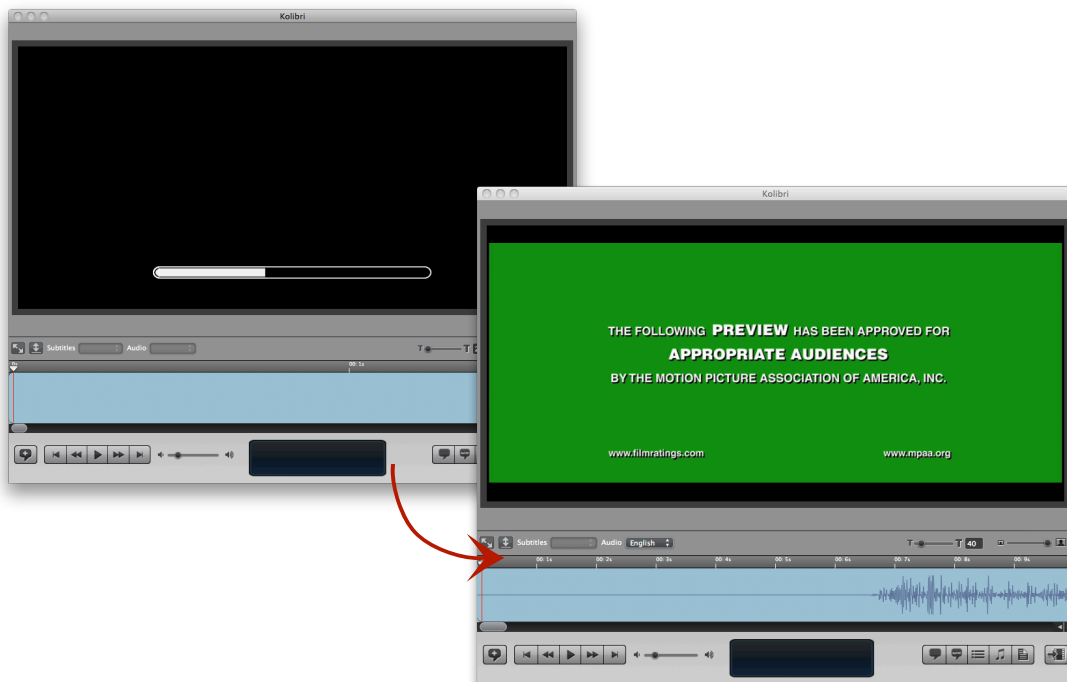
Kolibri

Subtitles Audio

00: 1s

Kolibri

THE FOLLOWING PREVIEW HAS BEEN APPROVED FOR

APPROPRIATE AUDIENCES

BY THE MOTION PICTURE ASSOCIATION OF AMERICA, INC.

www.filmratings.com

www.mpaa.org

Subtitles Audio English

T T 40

00: 1s 00: 2s 00: 3s 00: 4s 00: 5s 00: 6s 00: 7s 00: 8s 00: 9s